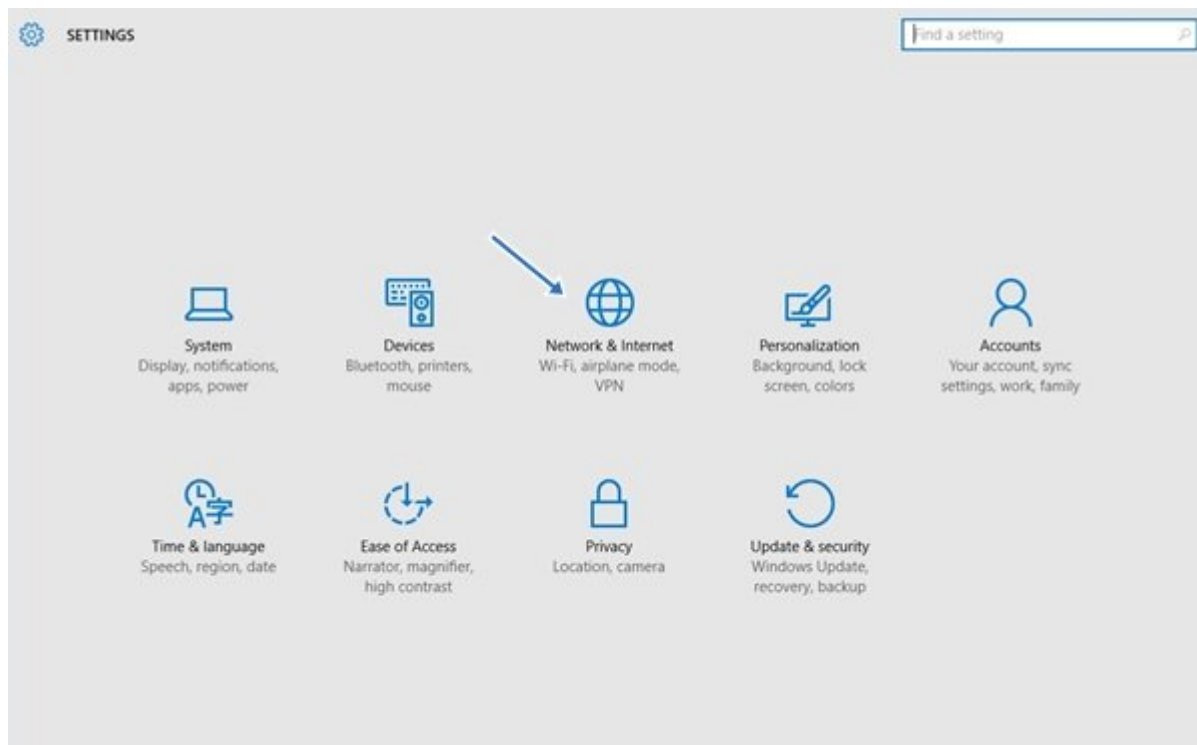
SETTINGS

Find a setting

System
Display, notifications, apps, power

Devices
Bluetooth, printers, mouse

Network & Internet
Wi-Fi, airplane mode, VPN

Personalization
Background, lock screen, colors

Accounts
Your account, sync settings, work, family

A字

Time & language
Speech, region, date

Ease of Access
Narrator, magnifier, high contrast

Privacy
Location, camera

Update & security
Windows Update, recovery, backup